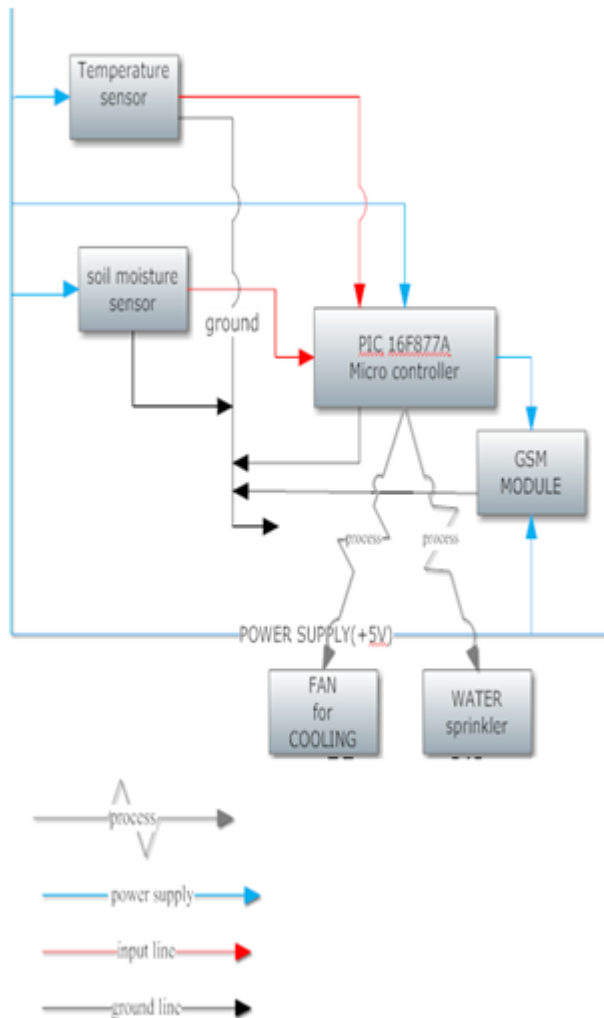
Temperature sensor

soil moisture sensor

ground

PIC 16F877A
Micro controller

GSM MODULE

process

process

POWER SUPPLY(+5V)

FAN for COOLING

WATER sprinkler

process

power supply

input line

ground line